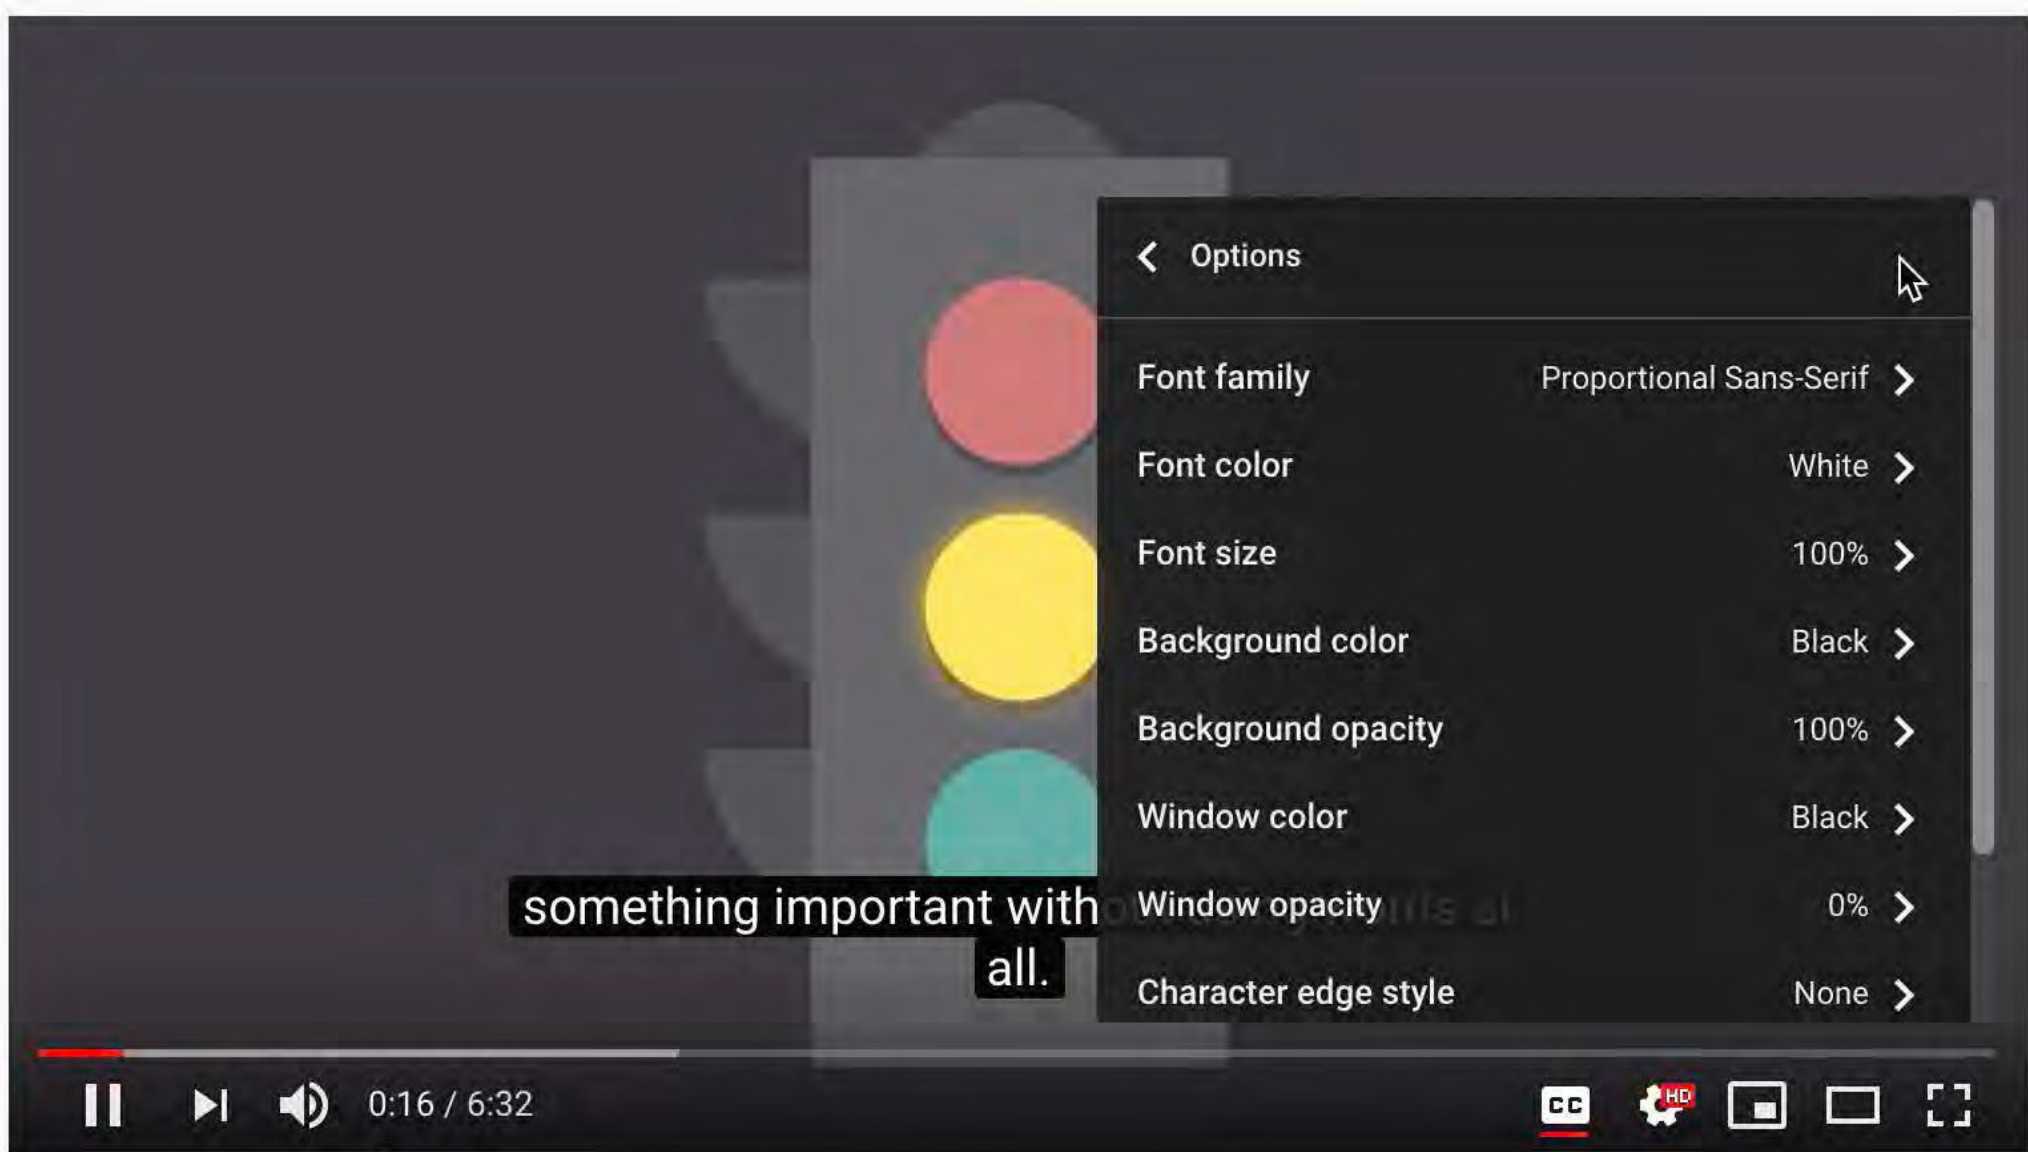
Options

| | |
|---|---|
| Font family | Proportional Sans-Serif |
| Font color | White |
| Font size | 100% |
| Background color | Black |
| Background opacity | 100% |
| Window color | Black |
| Window opacity | 0% |
| Character edge style | None |

something important with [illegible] all.

0:16 / 6:32

CC HD